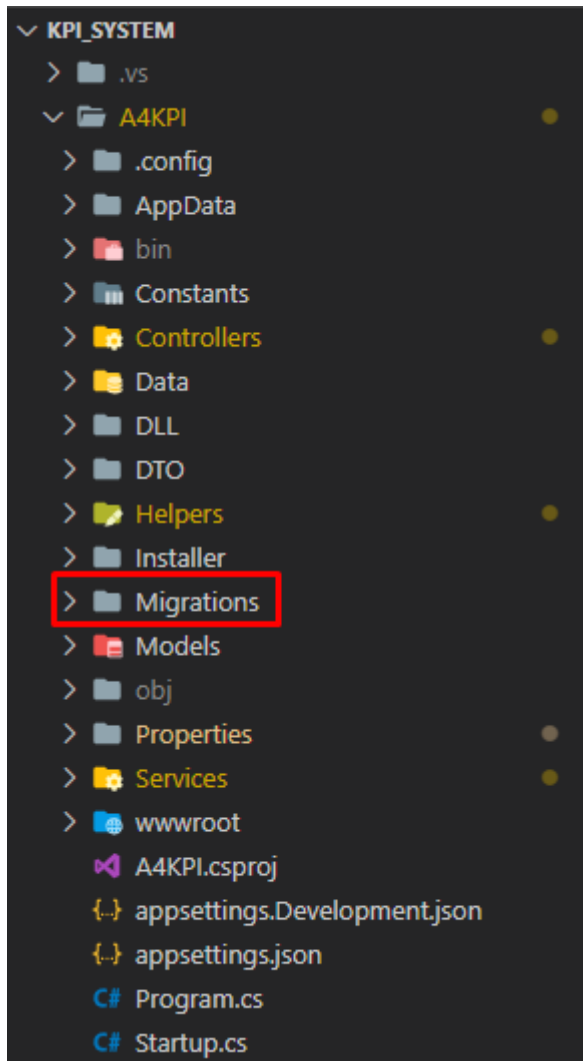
KPI_SYSTEM
.vs
A4KPI
.config
AppData
bin
Constants
Controllers
Data
DLL
DTO
Helpers
Installer
Migrations
Models
obj
Properties
Services
wwwroot
A4KPI.csproj
{..} appsettings.Development.json
{..} appsettings.json
C# Program.cs
C# Startup.cs